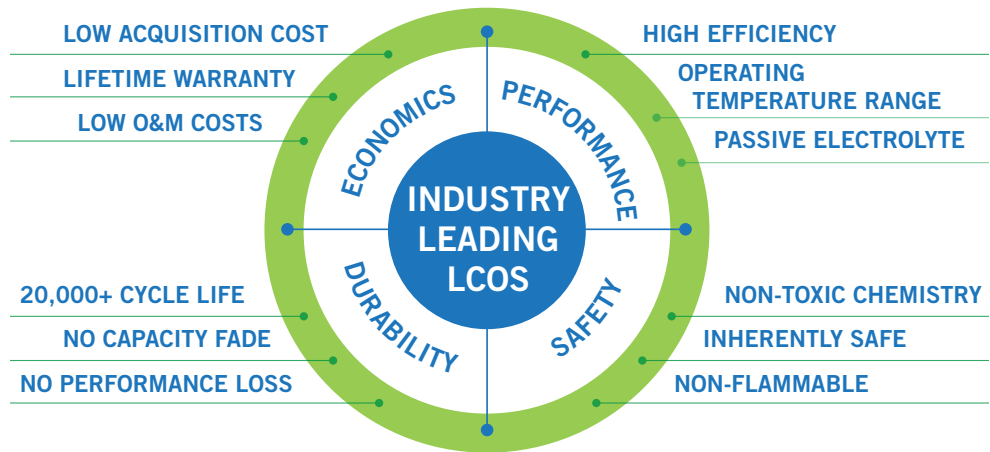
LOW ACQUISITION COST
LIFETIME WARRANTY
LOW O&M COSTS

HIGH EFFICIENCY
OPERATING TEMPERATURE RANGE
PASSIVE ELECTROLYTE

ECONOMICS
PERFORMANCE
INDUSTRY LEADING LCOS
DURABILITY
SAFETY

20,000+ CYCLE LIFE
NO CAPACITY FADE
NO PERFORMANCE LOSS

NON-TOXIC CHEMISTRY
INHERENTLY SAFE
NON-FLAMMABLE